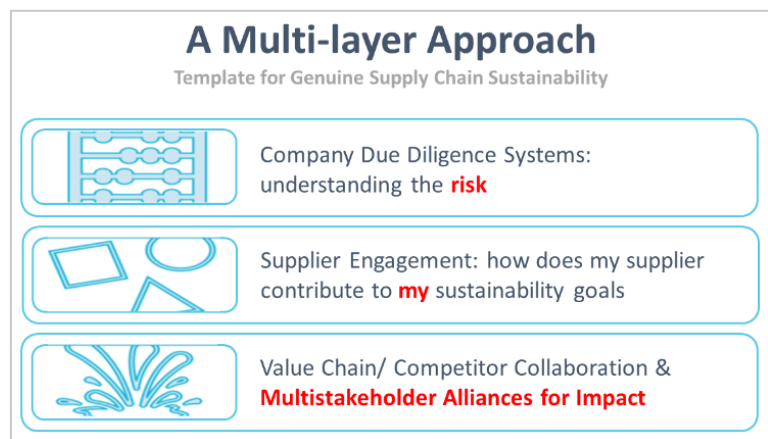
A Multi-layer Approach

Template for Genuine Supply Chain Sustainability

Company Due Diligence Systems: understanding the risk

Supplier Engagement: how does my supplier contribute to my sustainability goals

Value Chain/ Competitor Collaboration & Multistakeholder Alliances for Impact